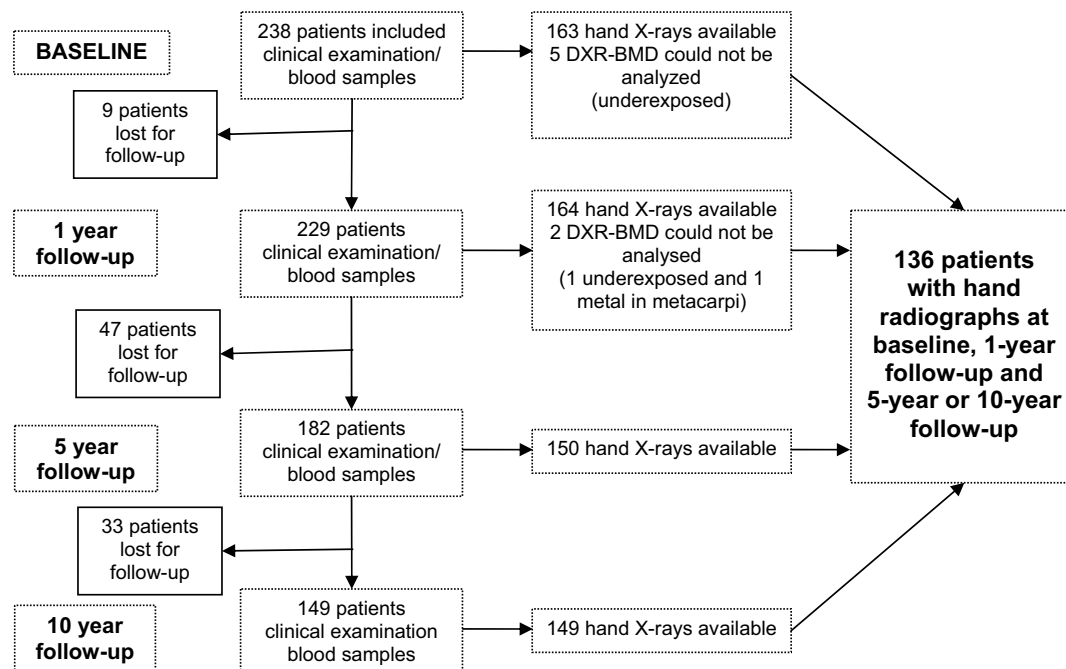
BASELINE

238 patients included clinical examination/ blood samples

163 hand X-rays available 5 DXR-BMD could not be analyzed (underexposed)

9 patients lost for follow-up

1 year follow-up

229 patients clinical examination/ blood samples

164 hand X-rays available 2 DXR-BMD could not be analysed (1 underexposed and 1 metal in metacarpi)

136 patients with hand radiographs at baseline, 1-year follow-up and 5-year or 10-year follow-up

47 patients lost for follow-up

5 year follow-up

182 patients clinical examination/ blood samples

150 hand X-rays available

33 patients lost for follow-up

10 year follow-up

149 patients clinical examination blood samples

149 hand X-rays available